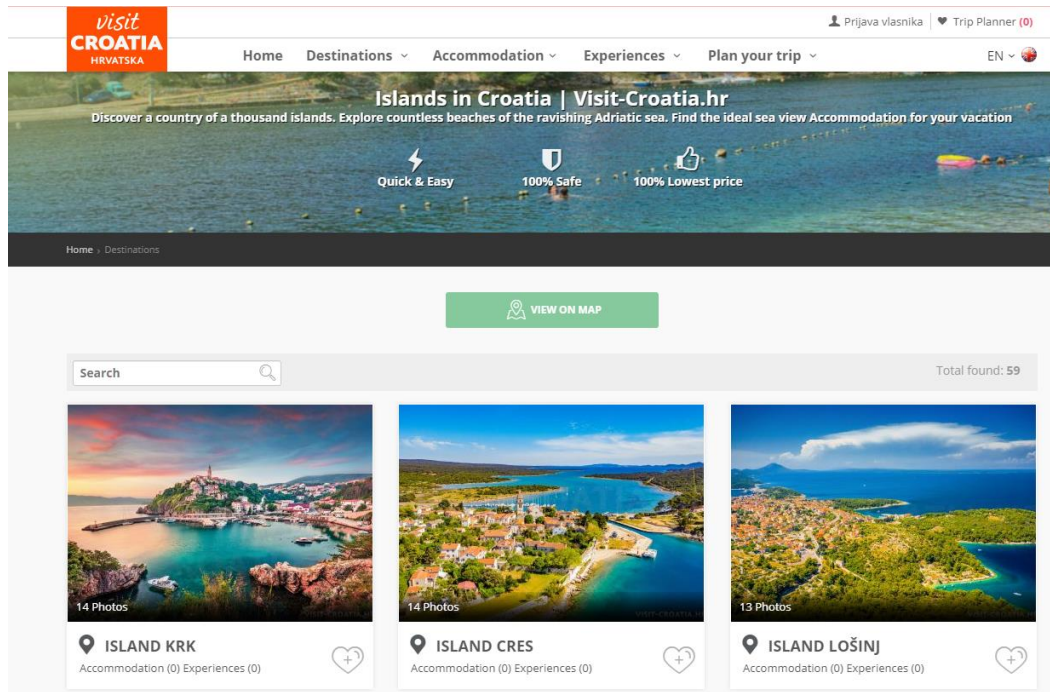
visit
CROATIA
HRVATSKA

Prijava vlasnika | Trip Planner (0)

Home Destinations Accommodation Experiences Plan your trip EN

Islands in Croatia | Visit-Croatia.hr

Discover a country of a thousand islands. Explore countless beaches of the ravishing Adriatic sea. Find the ideal sea view Accommodation for your vacation

Quick & Easy 100% Safe 100% Lowest price

Home › Destinations

VIEW ON MAP

Search

Total found: 59

14 Photos
ISLAND KRK
Accommodation (0) Experiences (0)

14 Photos
ISLAND CRES
Accommodation (0) Experiences (0)

13 Photos
ISLAND LOŠINJ
Accommodation (0) Experiences (0)